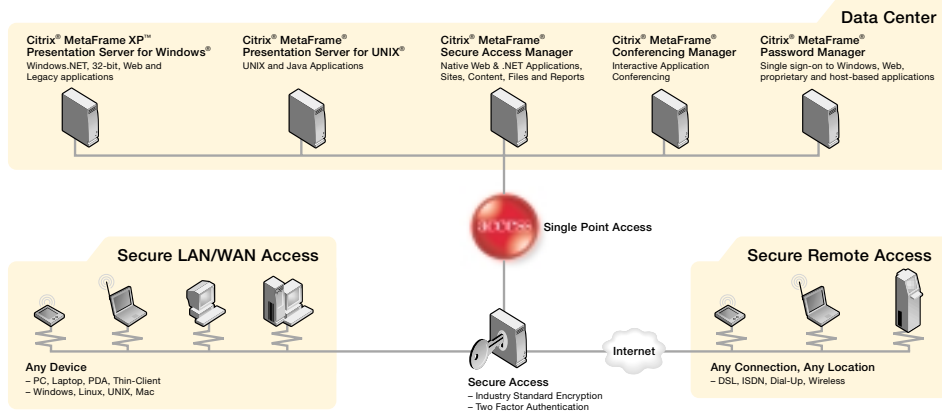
Data Center

Citrix® MetaFrame XP™ Presentation Server for Windows®
Windows.NET, 32-bit, Web and Legacy applications

Citrix® MetaFrame® Presentation Server for UNIX®
UNIX and Java Applications

Citrix® MetaFrame® Secure Access Manager
Native Web & .NET Applications, Sites, Content, Files and Reports

Citrix® MetaFrame® Conferencing Manager
Interactive Application Conferencing

Citrix® MetaFrame® Password Manager
Single sign-on to Windows, Web, proprietary and host-based applications

access

Single Point Access

Secure LAN/WAN Access

Any Device
– PC, Laptop, PDA, Thin-Client
– Windows, Linux, UNIX, Mac

Secure Access
– Industry Standard Encryption
– Two Factor Authentication

Internet

Secure Remote Access

Any Connection, Any Location
– DSL, ISDN, Dial-Up, Wireless